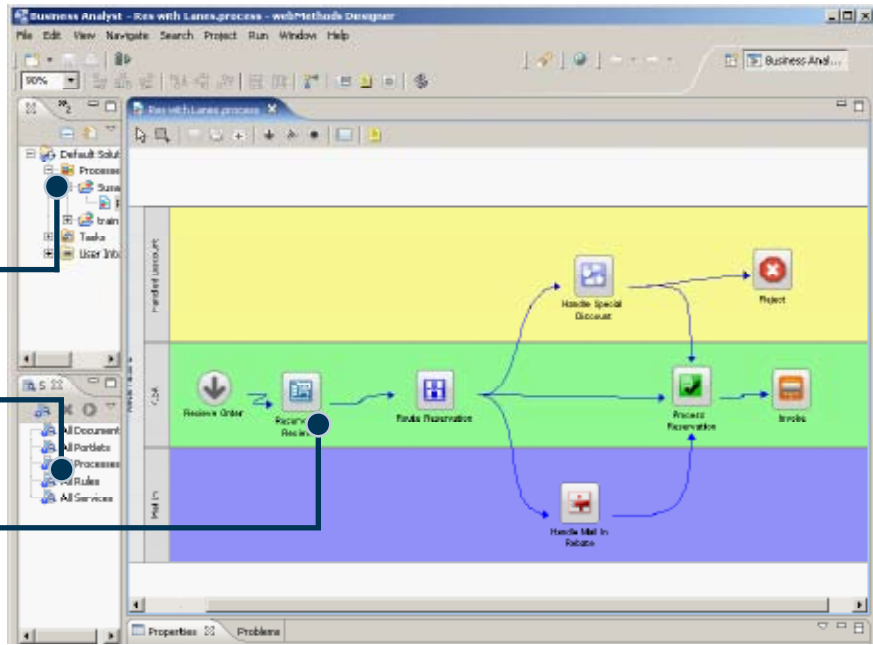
Business Analyst - Res with Lanes.process - webMethods Designer

File Edit View Navigate Search Project Run Window Help

90%

Business Anal...

Res with Lanes.process

Default Solut
Processes
Sma
train
Tasks
User Inte

S

All Document
All Portlets
Processes
All Rules
All Services

Handled Discount

CSR

Mail In

Recieve Order

Receiv Recie

Route Reservation

Handle Special Discount

Reject

Process Reservation

Invoke

Handle Mail In Rebate

Properties

Problems